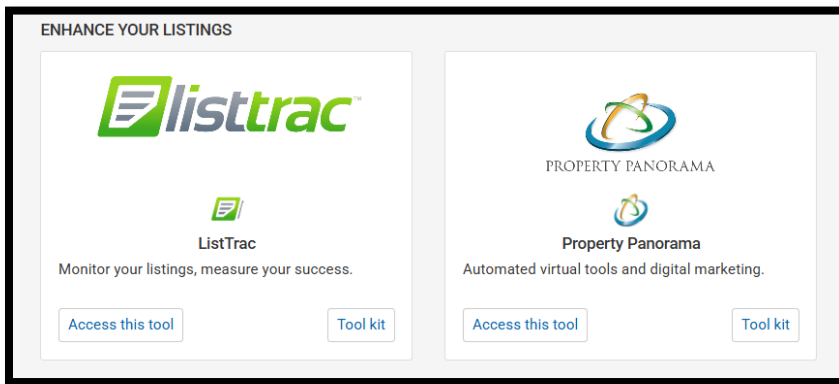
ENHANCE YOUR LISTINGS

listtrac™

ListTrac

Monitor your listings, measure your success.

Access this tool

Tool kit

PROPERTY PANORAMA

Property Panorama

Automated virtual tools and digital marketing.

Access this tool

Tool kit